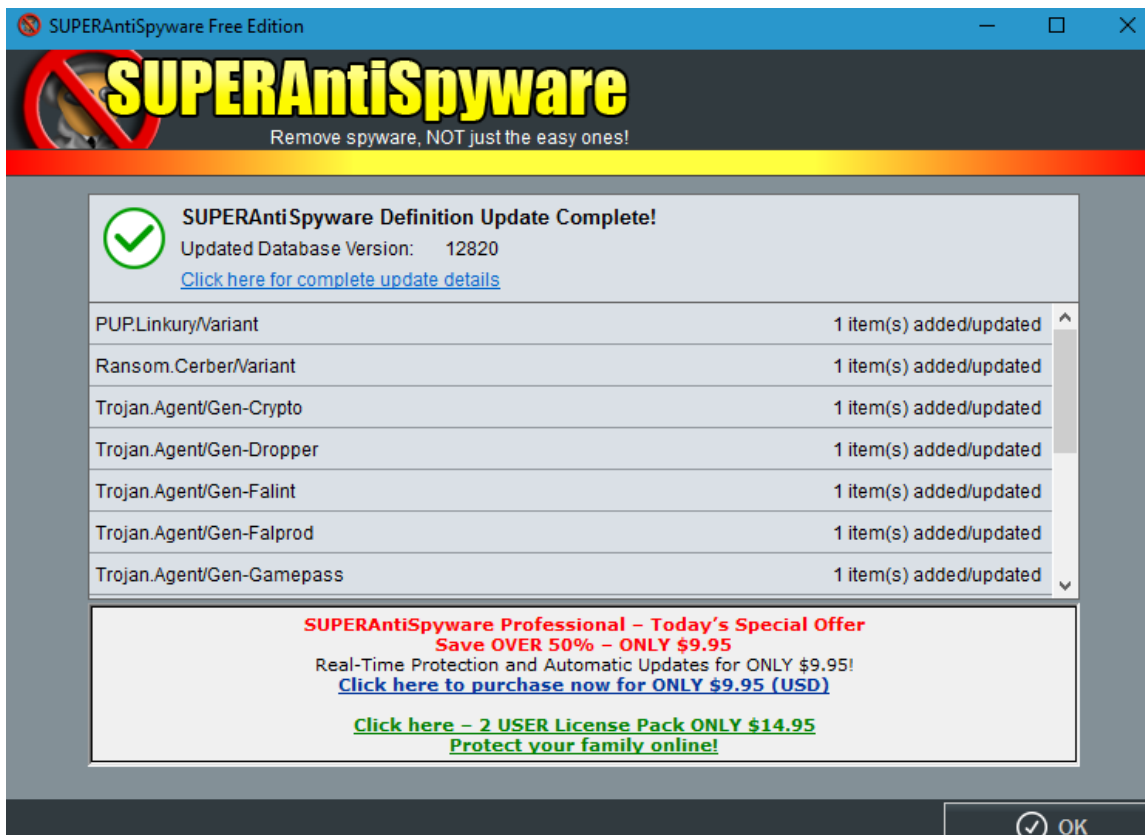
SUPERAntiSpyware Free Edition

SUPERAntiSpyware
Remove spyware, NOT just the easy ones!

SUPERAntiSpyware Definition Update Complete!
Updated Database Version: 12820
Click here for complete update details

| | |
|---|---|
| PUP.Linkury/Variant | 1 item(s) added/updated |
| Ransom.Cerber/Variant | 1 item(s) added/updated |
| Trojan.Agent/Gen-Crypto | 1 item(s) added/updated |
| Trojan.Agent/Gen-Dropper | 1 item(s) added/updated |
| Trojan.Agent/Gen-Falint | 1 item(s) added/updated |
| Trojan.Agent/Gen-Falprod | 1 item(s) added/updated |
| Trojan.Agent/Gen-Gamepass | 1 item(s) added/updated |

SUPERAntiSpyware Professional – Today's Special Offer
Save OVER 50% – ONLY $9.95
Real-Time Protection and Automatic Updates for ONLY $9.95!
Click here to purchase now for ONLY $9.95 (USD)

Click here – 2 USER License Pack ONLY $14.95
Protect your family online!

OK